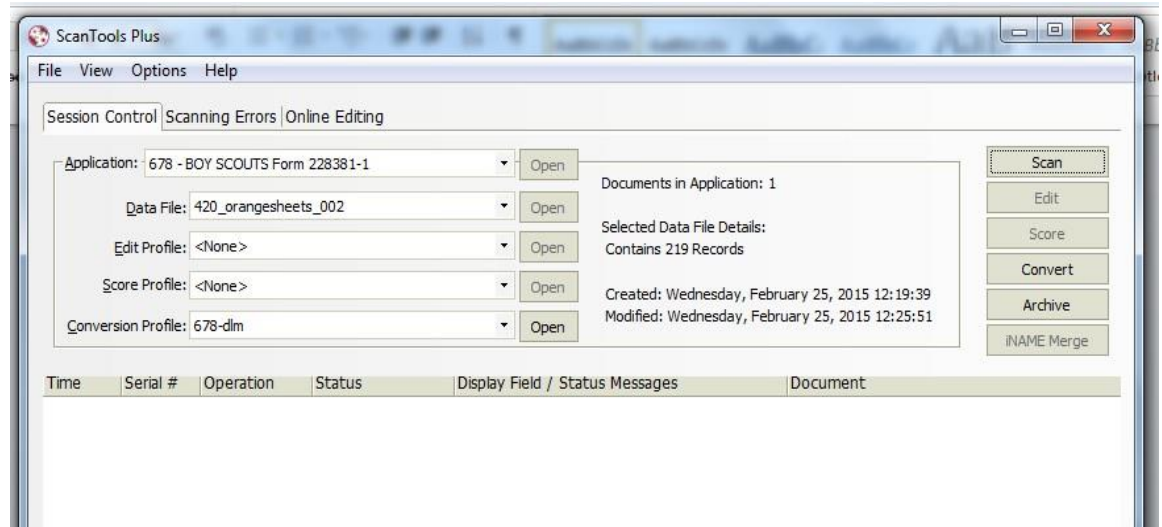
ScanTools Plus

File View Options Help

Session Control | Scanning Errors | Online Editing

Application: 678 - BOY SCOUTS Form 228381-1 Open

Data File: 420_orangesheets_002 Open

Edit Profile: <None> Open

Score Profile: <None> Open

Conversion Profile: 678-dlm Open

Documents in Application: 1

Selected Data File Details:
Contains 219 Records

Created: Wednesday, February 25, 2015 12:19:39
Modified: Wednesday, February 25, 2015 12:25:51

Scan
Edit
Score
Convert
Archive
iNAME Merge

| Time | Serial # | Operation | Status | Display Field / Status Messages | Document |
|---|---|---|---|---|---|